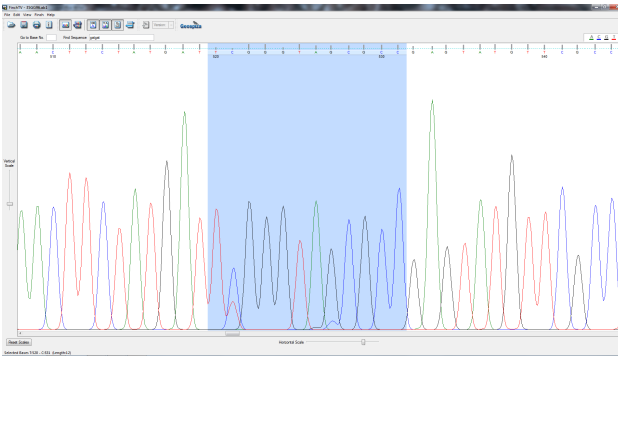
FinchTV - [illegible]
File Edit View Finch Help
Geospiza
Go to Base No. Find Sequence gatgat
A A C T T C T A T A C T G G G T A G C G C T G A T A T G T C G C C
510 520 530 540
Vertical Scale
Reset Scales
Horizontal Scale
Selected Bases T:520 - C:531 (Length=12)